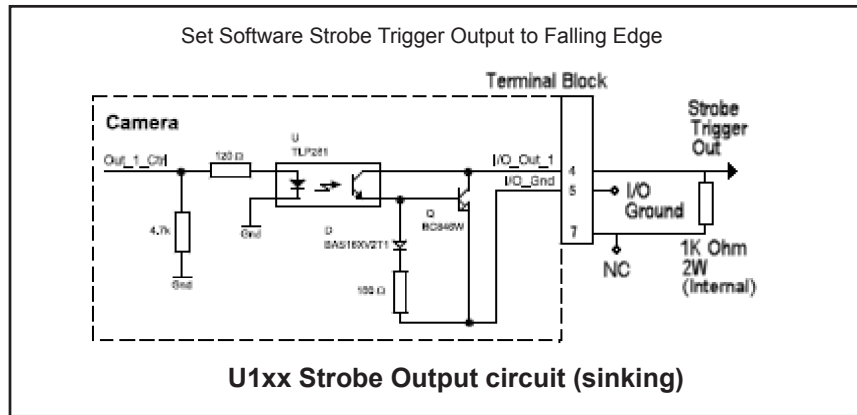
Set Software Strobe Trigger Output to Falling Edge

Terminal Block

Camera

Out_1_Ctrl

120 Ω

U
TLP281

I/O_Out_1

I/O_Gnd

4

5

7

Strobe Trigger Out

I/O Ground

4.7k

Gnd

Gnd

D
BAS16XV2T1

Q
BC846W

150 Ω

NC

1K Ohm
2W
(Internal)

U1xx Strobe Output circuit (sinking)